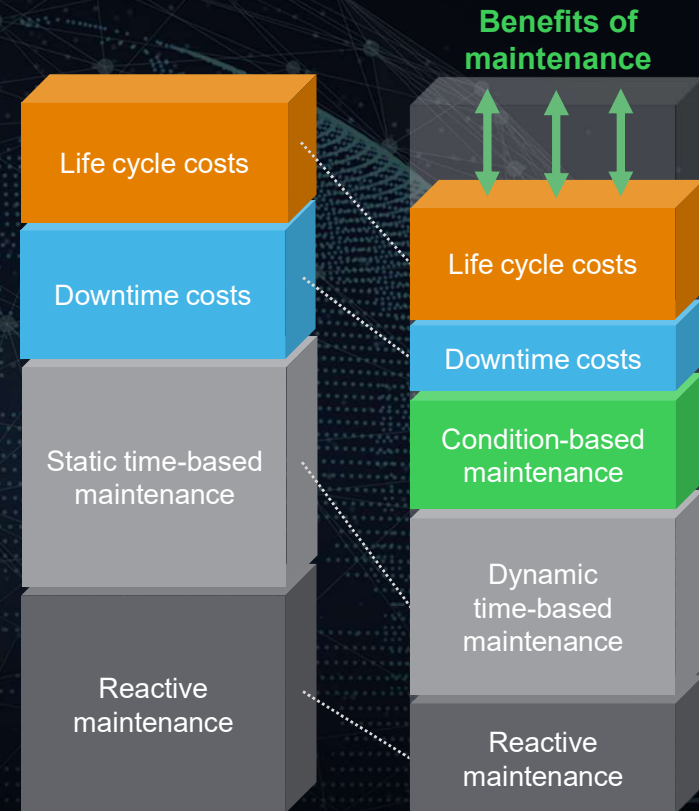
Benefits of maintenance

Life cycle costs

Downtime costs

Static time-based maintenance

Reactive maintenance

Life cycle costs

Downtime costs

Condition-based maintenance

Dynamic time-based maintenance

Reactive maintenance